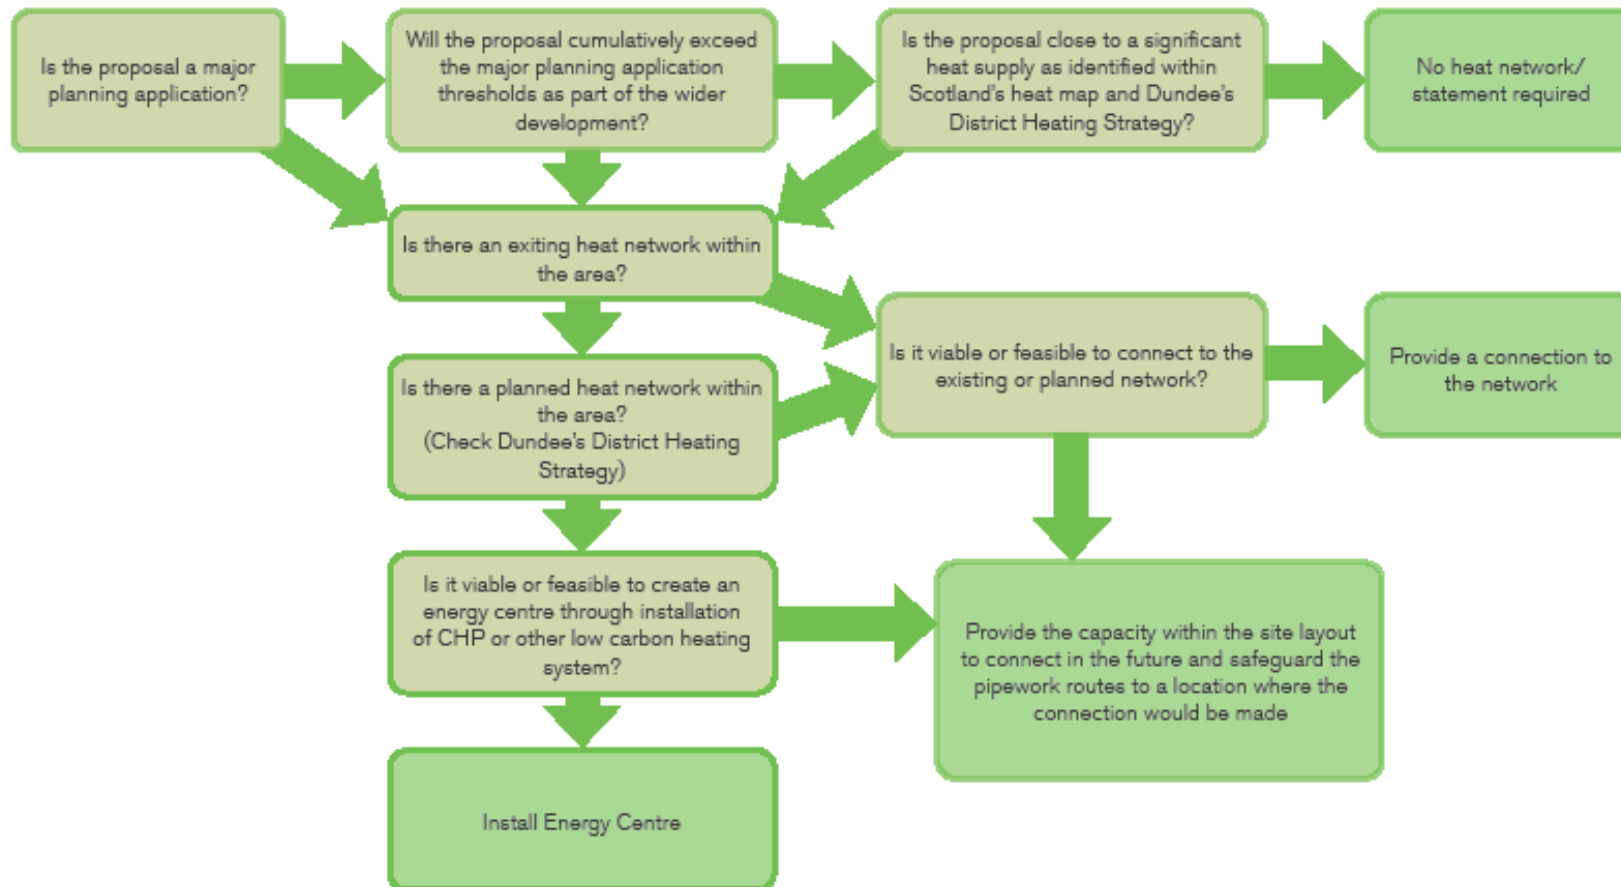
Is the proposal a major planning application?

Will the proposal cumulatively exceed the major planning application thresholds as part of the wider development?

Is the proposal close to a significant heat supply as identified within Scotland's heat map and Dundee's District Heating Strategy?

No heat network/ statement required

Is there an exiting heat network within the area?

Is it viable or feasible to connect to the existing or planned network?

Provide a connection to the network

Is there a planned heat network within the area? (Check Dundee's District Heating Strategy)

Is it viable or feasible to create an energy centre through installation of CHP or other low carbon heating system?

Provide the capacity within the site layout to connect in the future and safeguard the pipework routes to a location where the connection would be made

Install Energy Centre